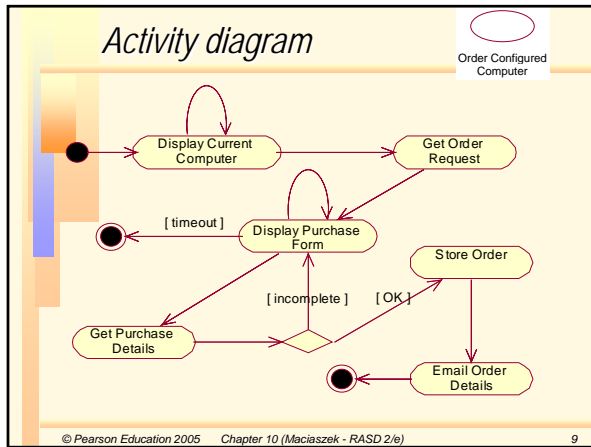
Activity diagram

Order Configured Computer

Display Current Computer

Get Order Request

[ timeout ]

Display Purchase Form

Store Order

[ incomplete ]

[ OK ]

Get Purchase Details

Email Order Details

© Pearson Education 2005 Chapter 10 (Maciaszek - RASD 2/e) 9